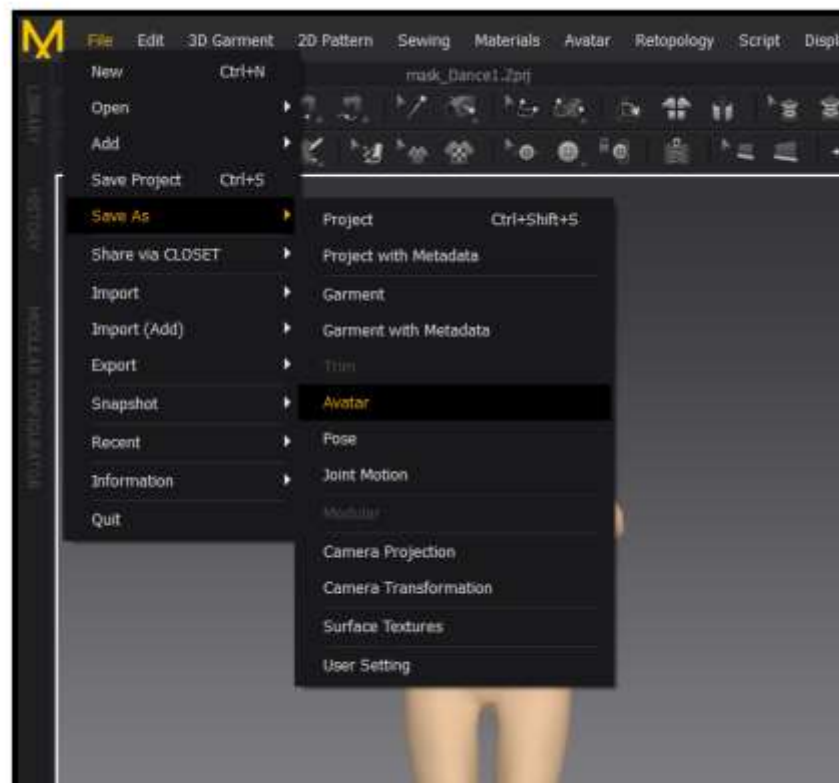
File Edit 3D Garment 2D Pattern Sewing Materials Avatar Retopology Script Displ

mask_Dance1.Zprj

LIBRARY HISTORY MODULAR CONFIGURATOR

New Ctrl+N
Open
Add
Save Project Ctrl+S
Save As
Share via CLOSET
Import
Import (Add)
Export
Snapshot
Recent
Information
Quit

Project Ctrl+Shift+S
Project with Metadata
Garment
Garment with Metadata
Trim
Avatar
Pose
Joint Motion
Modular
Camera Projection
Camera Transformation
Surface Textures
User Setting